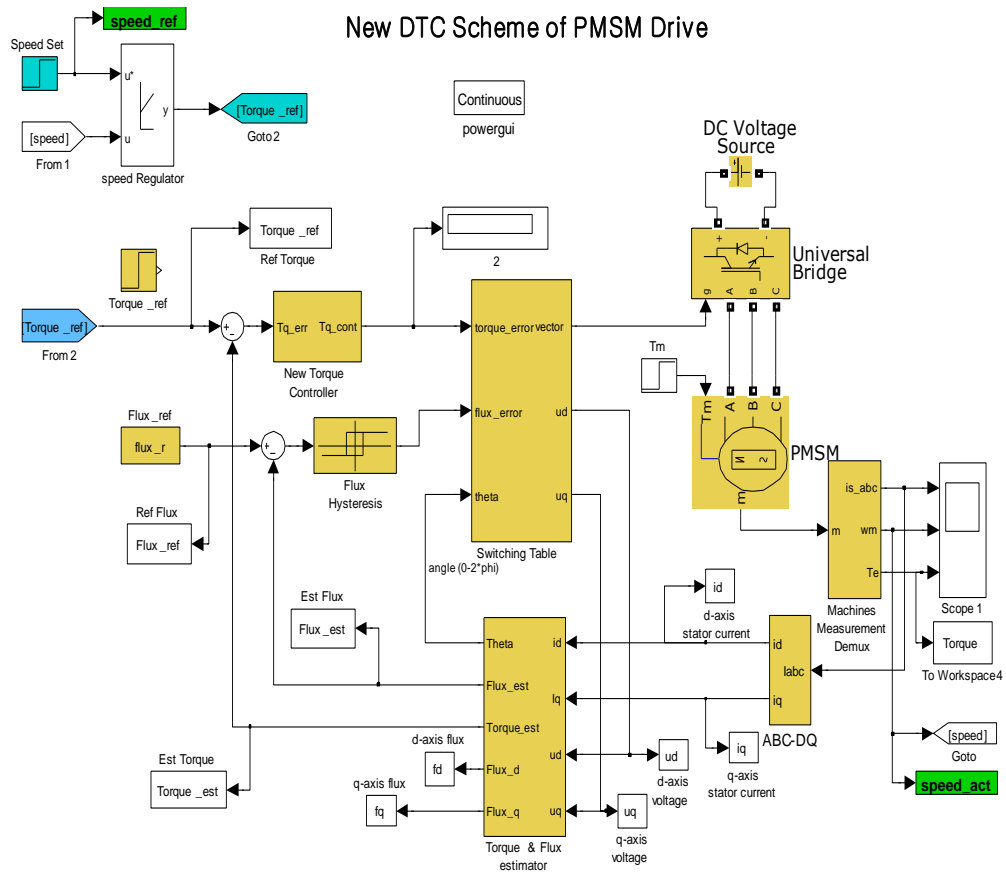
New DTC Scheme of PMSM Drive

speed_ref

Speed Set

u*

y

u

[speed]

From 1

speed Regulator

[Torque _ref]

Goto2

Continuous

powergui

DC Voltage Source

Universal Bridge

g A B C

+ -

Torque _ref

Ref Torque

2

Torque _ref

[Torque _ref]

From 2

Tq_err Tq_cont

New Torque Controller

torque_error vector

flux_error

ud

theta

uq

Switching Table

Tm

Tm A B C

PMSM

m

Flux _ref

flux _r

Flux Hysteresis

Ref Flux

Flux _ref

angle (0-2*phi)

is_abc

wm

m

Te

Machines Measurement Demux

Scope 1

id

d-axis stator current

Torque

To Workspace4

Est Flux

Flux _est

Theta id

Flux_est

Iq

Torque_est

ud

Flux_d

Flux_q uq

Torque & Flux estimator

d-axis flux

fd

q-axis flux

fq

Est Torque

Torque _est

ud

d-axis voltage

uq

q-axis voltage

iq

q-axis stator current

id

Iabc

iq

ABC-DQ

[speed]

Goto

speed_act